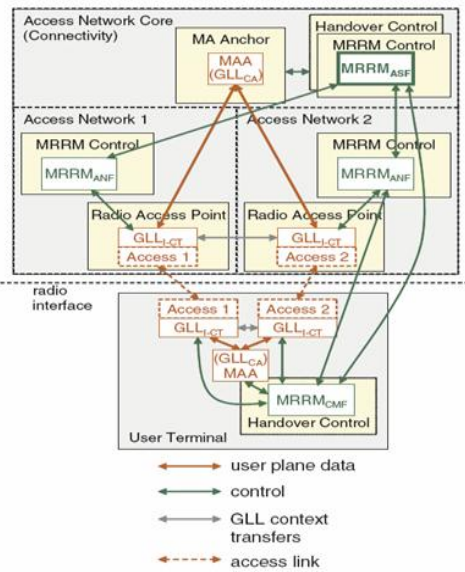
Access Network Core (Connectivity)

MA Anchor

MAA ($GLL_{CA}$)

Handover Control

MRRM Control

$MRRM_{ASF}$

Access Network 1

MRRM Control

$MRRM_{ANF}$

Radio Access Point

$GLL_{I-CT}$

Access 1

Access Network 2

MRRM Control

$MRRM_{ANF}$

Radio Access Point

$GLL_{I-CT}$

Access 2

radio interface

Access 1

$GLL_{I-CT}$

Access 2

$GLL_{I-CT}$

($GLL_{CA}$) MAA

$MRRM_{CMF}$

Handover Control

User Terminal

user plane data

control

GLL context transfers

access link